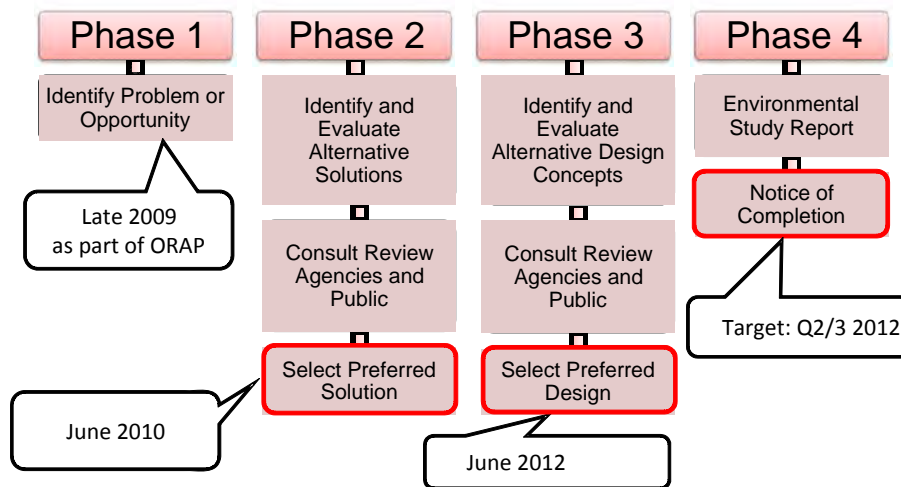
Phase 1

Identify Problem or Opportunity

Late 2009 as part of ORAP

Phase 2

Identify and Evaluate Alternative Solutions

Consult Review Agencies and Public

Select Preferred Solution

June 2010

Phase 3

Identify and Evaluate Alternative Design Concepts

Consult Review Agencies and Public

Select Preferred Design

June 2012

Phase 4

Environmental Study Report

Notice of Completion

Target: Q2/3 2012